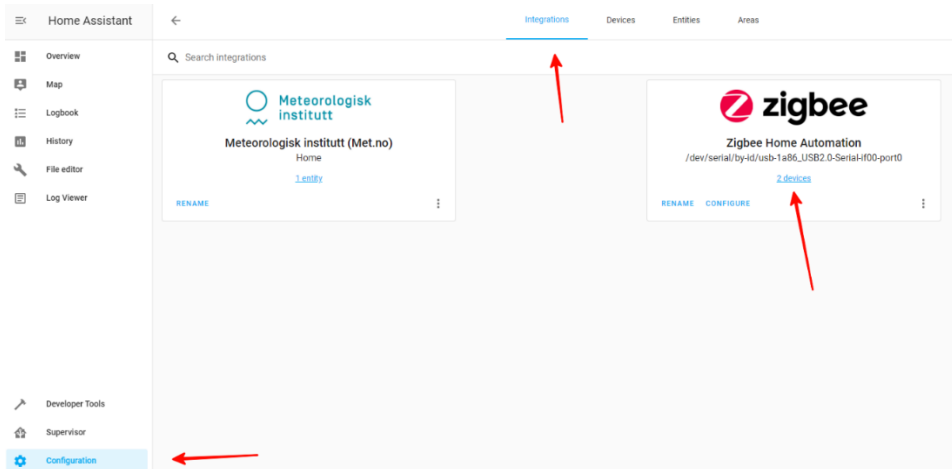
Home Assistant

Overview
Map
Logbook
History
File editor
Log Viewer

Developer Tools
Supervisor
Configuration

Integrations
Devices
Entities
Areas

Search integrations

Meteorologisk institutt

Meteorologisk institutt (Met.no)
Home
1 entity
RENAME

zigbee

Zigbee Home Automation
/dev/serial/by-id/usb-1a86_USB2.0-Serial-if00-port0
2 devices
RENAME CONFIGURE